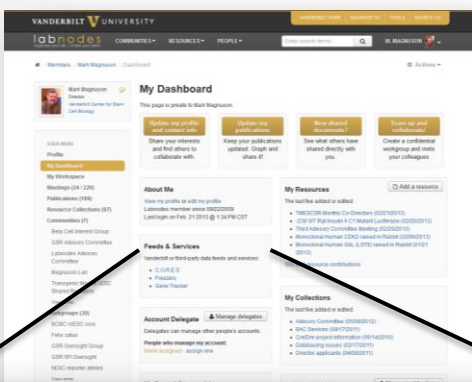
VANDERBILT UNIVERSITY

VANDERBILT.EDU NAVIGATE VU TOOLS SEARCH VU

labnodes COMMUNITIES ▾ RESOURCES ▾ PEOPLE ▾ Enter search terms M. MAGNUSON

Members / Mark Magnuson / Dashboard

Actions ▾

Mark Magnuson
Director
Vanderbilt Center for Stem Cell Biology

USER MENU
Profile
My Dashboard
My Workspace
Meetings (24 / 226)
Publications (188)
Resource Collections (87)
Communities (7)
Beta Cell Interest Group
GSR Advisory Committee
Labnodes Advisory Committee
Magnuson Lab
Transgenic Mouse/ESC Shared Resource
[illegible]
Workgroups (20)
BCBC hESC core
Fatty celler
GSR Oversight Group
GSR SPI Oversight
hESC reporter alleles
View more...

My Dashboard

This page is private to Mark Magnuson.

Update my profile and contact info
Share your interests and find others to collaborate with.

Update my publications
Keep your publications updated. Graph and share it!

See shared documents?
See what others have shared directly with you.

Team up and collaborate!
Create a confidential workgroup and invite your colleagues

About Me
View my profile or edit my profile
Labnodes member since 09/22/2009
Last login on Feb. 21 2013 @ 1:34 PM CST

Feeds & Services
Vanderbilt or third-party data feeds and services:
• C.O.R.E.S.
• Freezers
• Gene Tracker

Account Delegate
Manage delegates
Delegates can manage other people's accounts.
People who manage my account:
None assigned · assign one

My Resources
Add a resource
The last five added or edited:
• TMESCOR Monthly Co-Directors (02/21/2013)
• (236 WT Rqt Insulin II C1 Mutant Luciferase (02/20/2013)
• Third Advisory Committee Meeting (02/20/2013)
• Biomolecular Human CDK2 issued in Rabbit (02/20/2013)
• Biomolecular Human DAL (LSTB) issued in Rabbit (01/21/2013)
• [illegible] resource contributions

My Collections
The last five added or edited:
• Advisory Committees (05/06/2012)
• BAC Services (03/17/2011)
• CoreOne project information (09/14/2010)
• Outstanding issues (02/17/2011)
• Director applicants (04/08/2011)